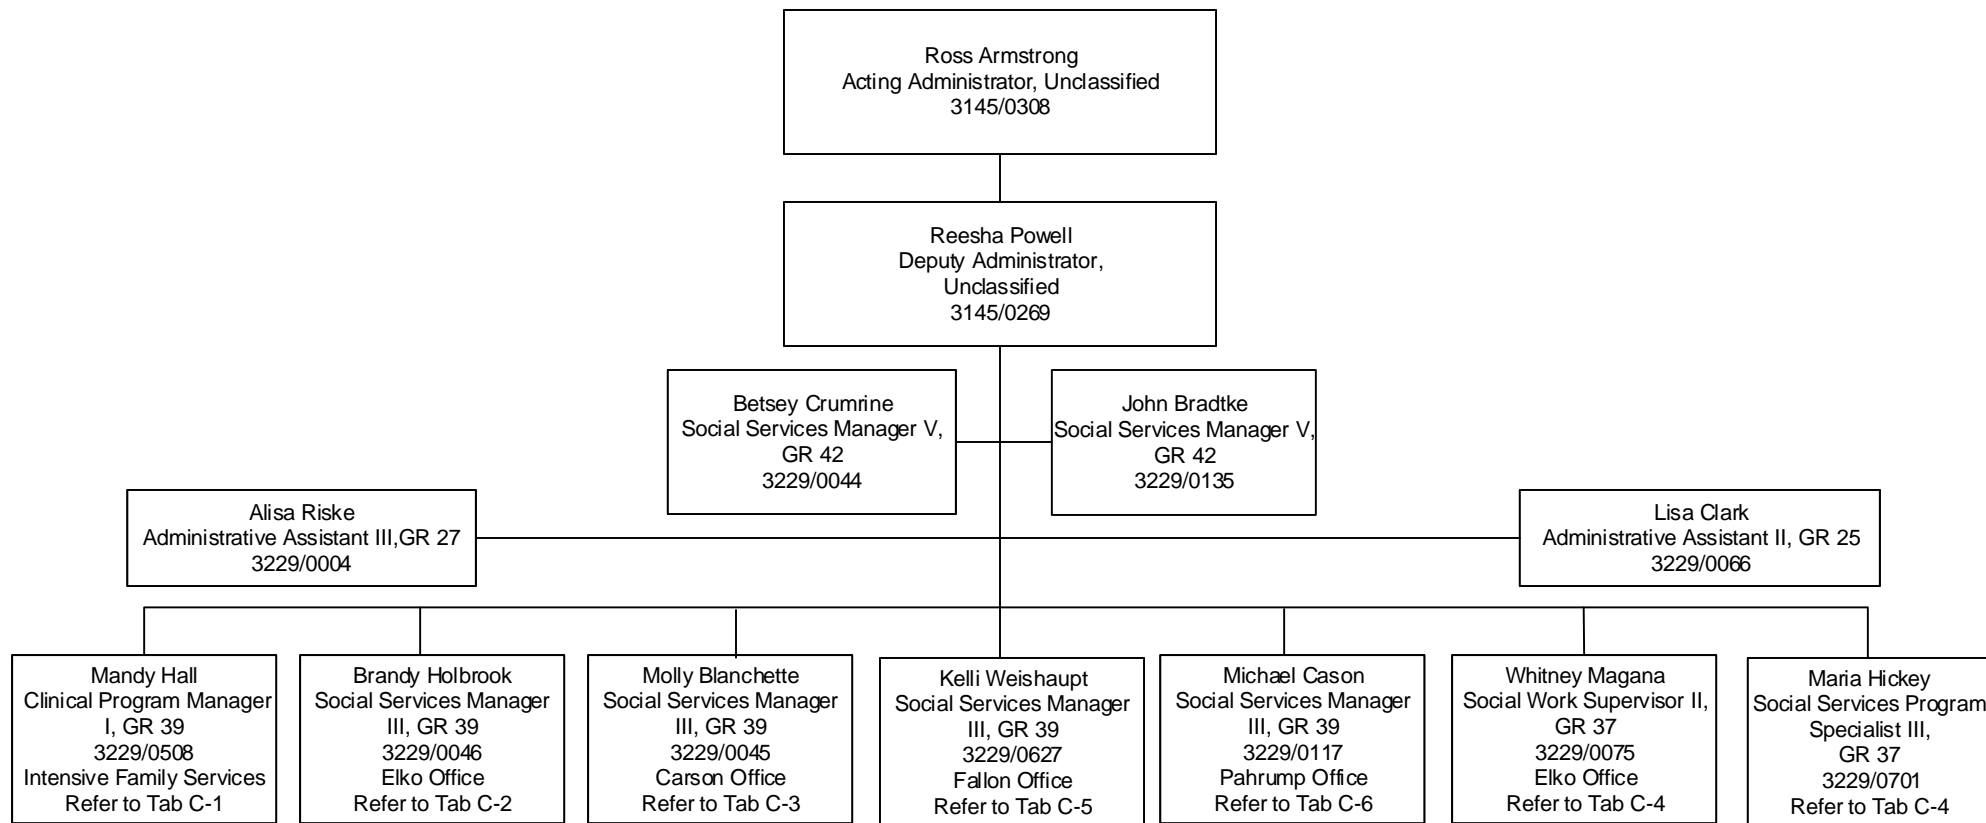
Ross Armstrong
Acting Administrator, Unclassified
3145/0308

Reesha Powell
Deputy Administrator, Unclassified
3145/0269

Betsey Crumrine
Social Services Manager V, GR 42
3229/0044

John Bradtke
Social Services Manager V, GR 42
3229/0135

Alisa Riske
Administrative Assistant III,GR 27
3229/0004

Lisa Clark
Administrative Assistant II, GR 25
3229/0066

Mandy Hall
Clinical Program Manager I, GR 39
3229/0508
Intensive Family Services
Refer to Tab C-1

Brandy Holbrook
Social Services Manager III, GR 39
3229/0046
Elko Office
Refer to Tab C-2

Molly Blanchette
Social Services Manager III, GR 39
3229/0045
Carson Office
Refer to Tab C-3

Kelli Weishaupt
Social Services Manager III, GR 39
3229/0627
Fallon Office
Refer to Tab C-5

Michael Cason
Social Services Manager III, GR 39
3229/0117
Pahrump Office
Refer to Tab C-6

Whitney Magana
Social Work Supervisor II, GR 37
3229/0075
Elko Office
Refer to Tab C-4

Maria Hickey
Social Services Program Specialist III, GR 37
3229/0701
Refer to Tab C-4